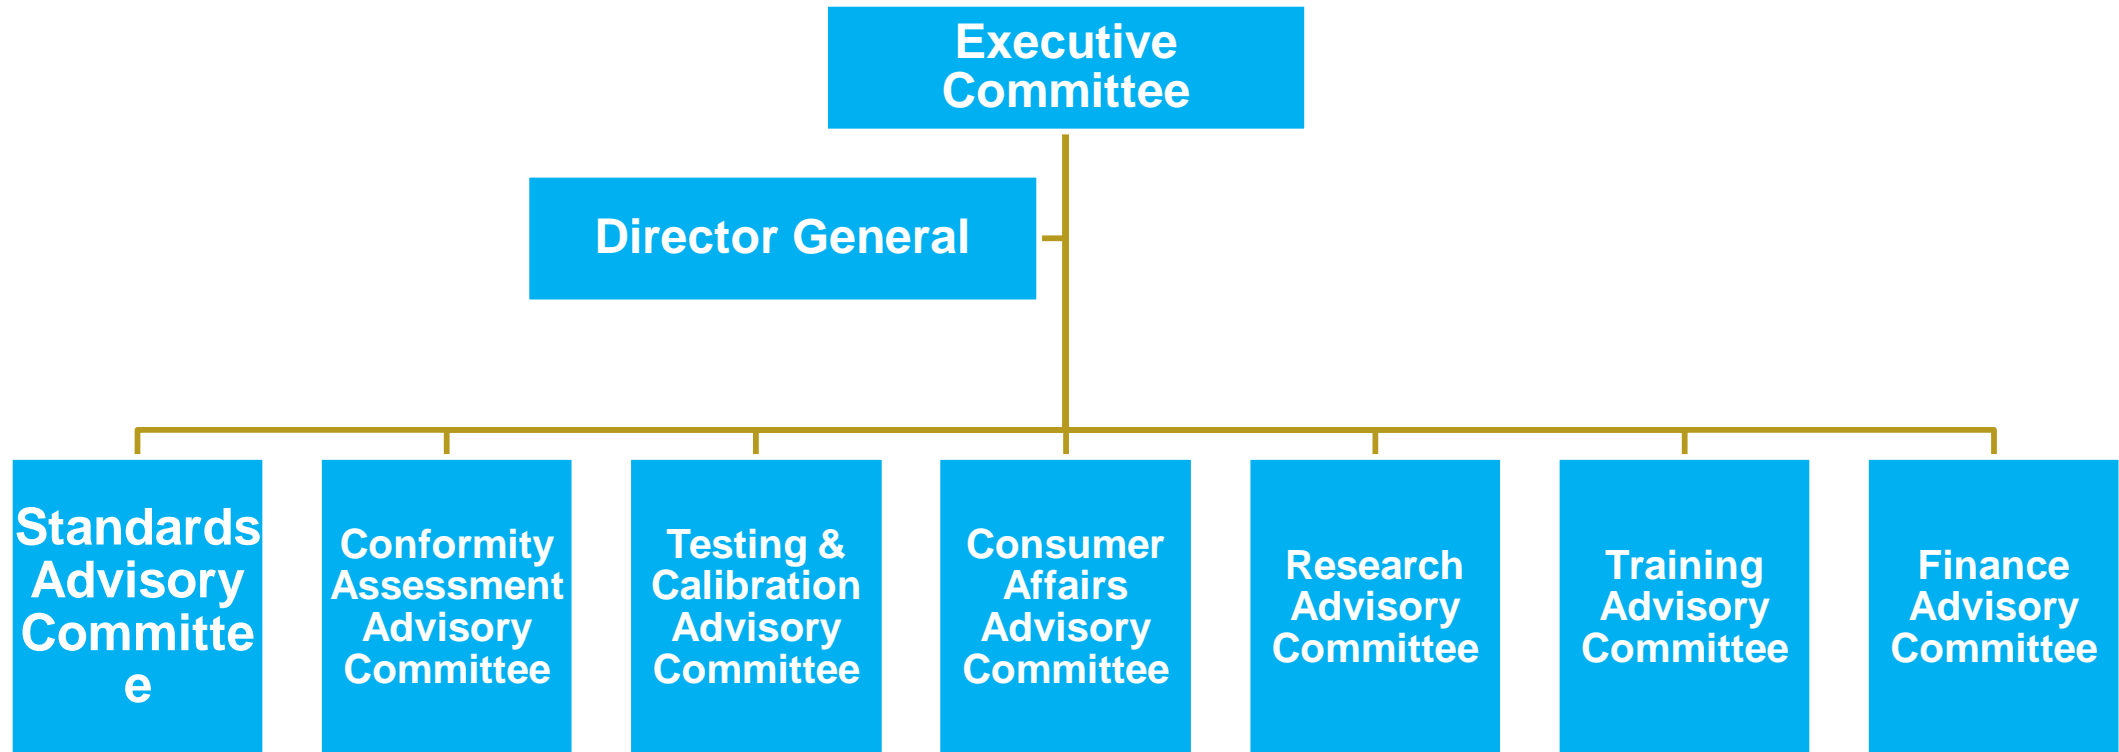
Executive Committee

Director General

Standards Advisory Committe e

Conformity Assessment Advisory Committee

Testing & Calibration Advisory Committee

Consumer Affairs Advisory Committee

Research Advisory Committee

Training Advisory Committee

Finance Advisory Committee